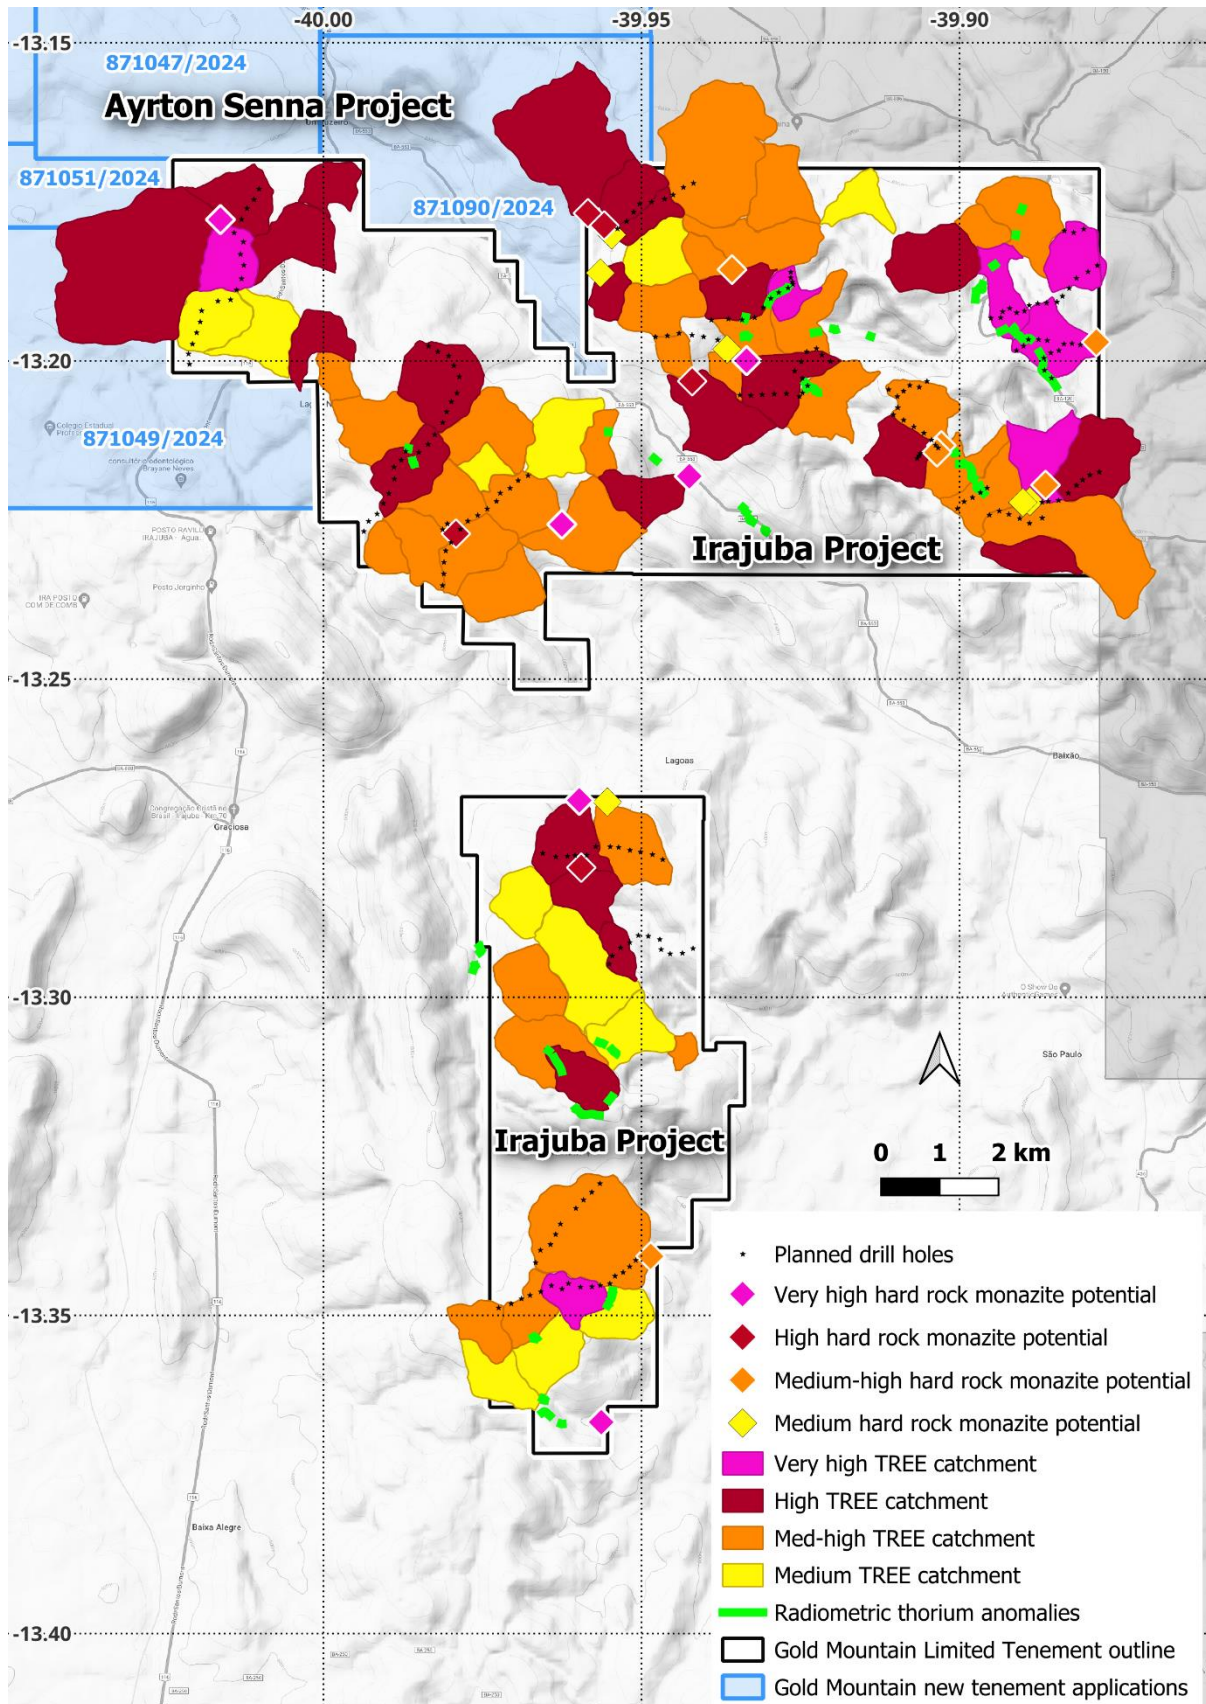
-40.00
-39.95
-39.90
-13.15
871047/2024
Ayrton Senna Project
871051/2024
871090/2024
-13.20
871049/2024
Irajuba Project
-13.25
Lagoas
Baixão
Graciosa
-13.30
São Paulo
Irajuba Project
0 1 2 km
-13.35
Baixa Alegre
-13.40

Planned drill holes
Very high hard rock monazite potential
High hard rock monazite potential
Medium-high hard rock monazite potential
Medium hard rock monazite potential
Very high TREE catchment
High TREE catchment
Med-high TREE catchment
Medium TREE catchment
Radiometric thorium anomalies
Gold Mountain Limited Tenement outline
Gold Mountain new tenement applications